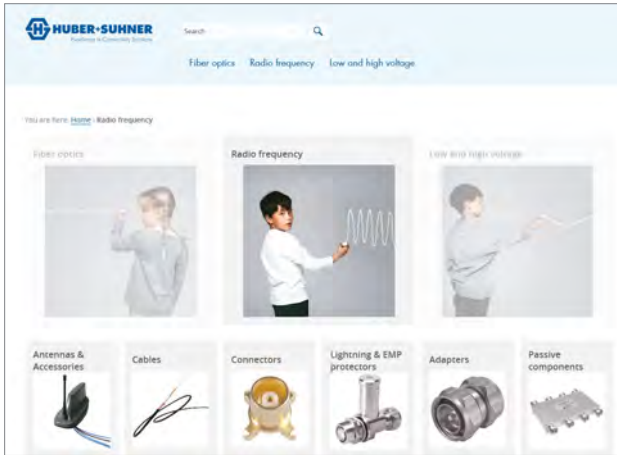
HUBER+SUHNER
Excellence in Connectivity Solutions

Search

Fiber optics Radio frequency Low and high voltage

You are here: Home › Radio frequency

Fiber optics

Radio frequency

Low and high voltage

Antennas & Accessories

Cables

Connectors

Lightning & EMP protectors

Adapters

Passive components